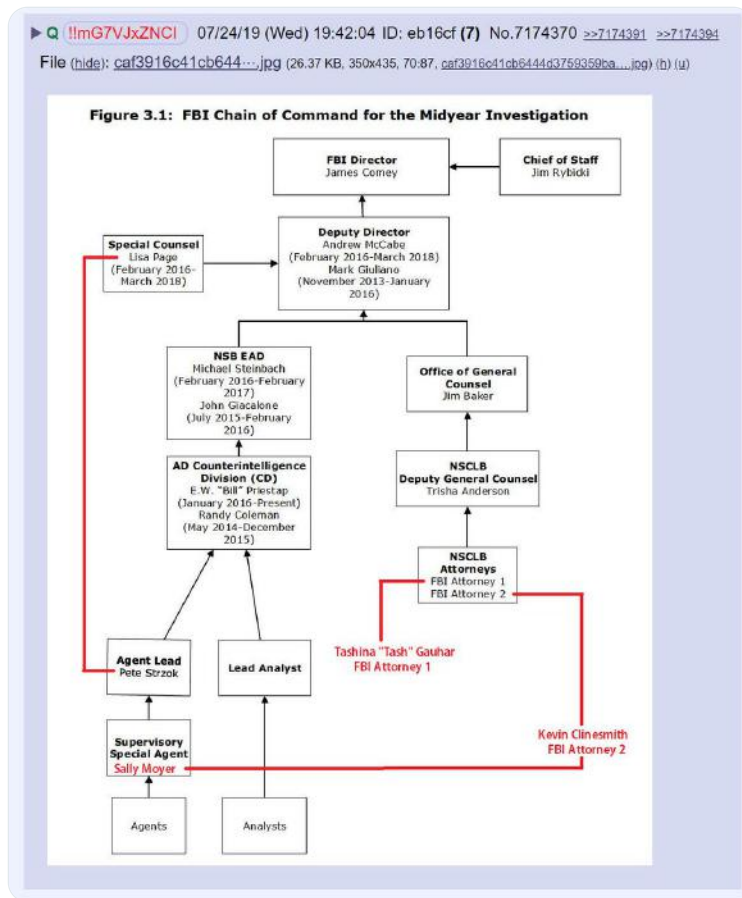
▶ Q !!mG7VJxZNCI 07/24/19 (Wed) 19:42:04 ID: eb16cf (7) No.7174370 >>7174391 >>7174394

File (hide): caf3916c41cb644⋯.jpg (26.37 KB, 350x435, 70:87, caf3916c41cb6444d3759359ba....jpg) (h) (u)

Figure 3.1: FBI Chain of Command for the Midyear Investigation

FBI Director
James Comey

Chief of Staff
Jim Rybicki

Special Counsel
Lisa Page
(February 2016-March 2018)

Deputy Director
Andrew McCabe
(February 2016-March 2018)
Mark Giuliano
(November 2013-January 2016)

NSB EAD
Michael Steinbach
(February 2016-February 2017)
John Giacalone
(July 2015-February 2016)

Office of General Counsel
Jim Baker

AD Counterintelligence Division (CD)
E.W. "Bill" Priestap
(January 2016-Present)
Randy Coleman
(May 2014-December 2015)

NSCLB
Deputy General Counsel
Trisha Anderson

NSCLB
Attorneys
FBI Attorney 1
FBI Attorney 2

Tashina "Tash" Gauhar
FBI Attorney 1

Agent Lead
Pete Strzok

Lead Analyst

Kevin Clinesmith
FBI Attorney 2

Supervisory Special Agent
Sally Moyer

Agents

Analysts